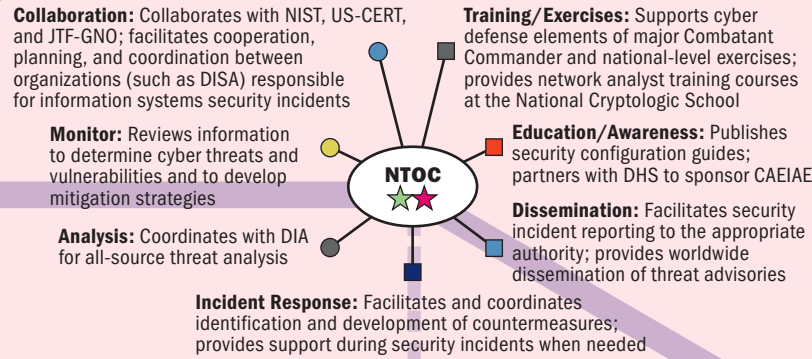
**Collaboration:** Collaborates with NIST, US-CERT, and JTF-GNO; facilitates cooperation, planning, and coordination between organizations (such as DISA) responsible for information systems security incidents

**Training/Exercises:** Supports cyber defense elements of major Combatant Commander and national-level exercises; provides network analyst training courses at the National Cryptologic School

**Monitor:** Reviews information to determine cyber threats and vulnerabilities and to develop mitigation strategies

NTOC

**Education/Awareness:** Publishes security configuration guides; partners with DHS to sponsor CAEIAE

**Dissemination:** Facilitates security incident reporting to the appropriate authority; provides worldwide dissemination of threat advisories

**Analysis:** Coordinates with DIA for all-source threat analysis

**Incident Response:** Facilitates and coordinates identification and development of countermeasures; provides support during security incidents when needed